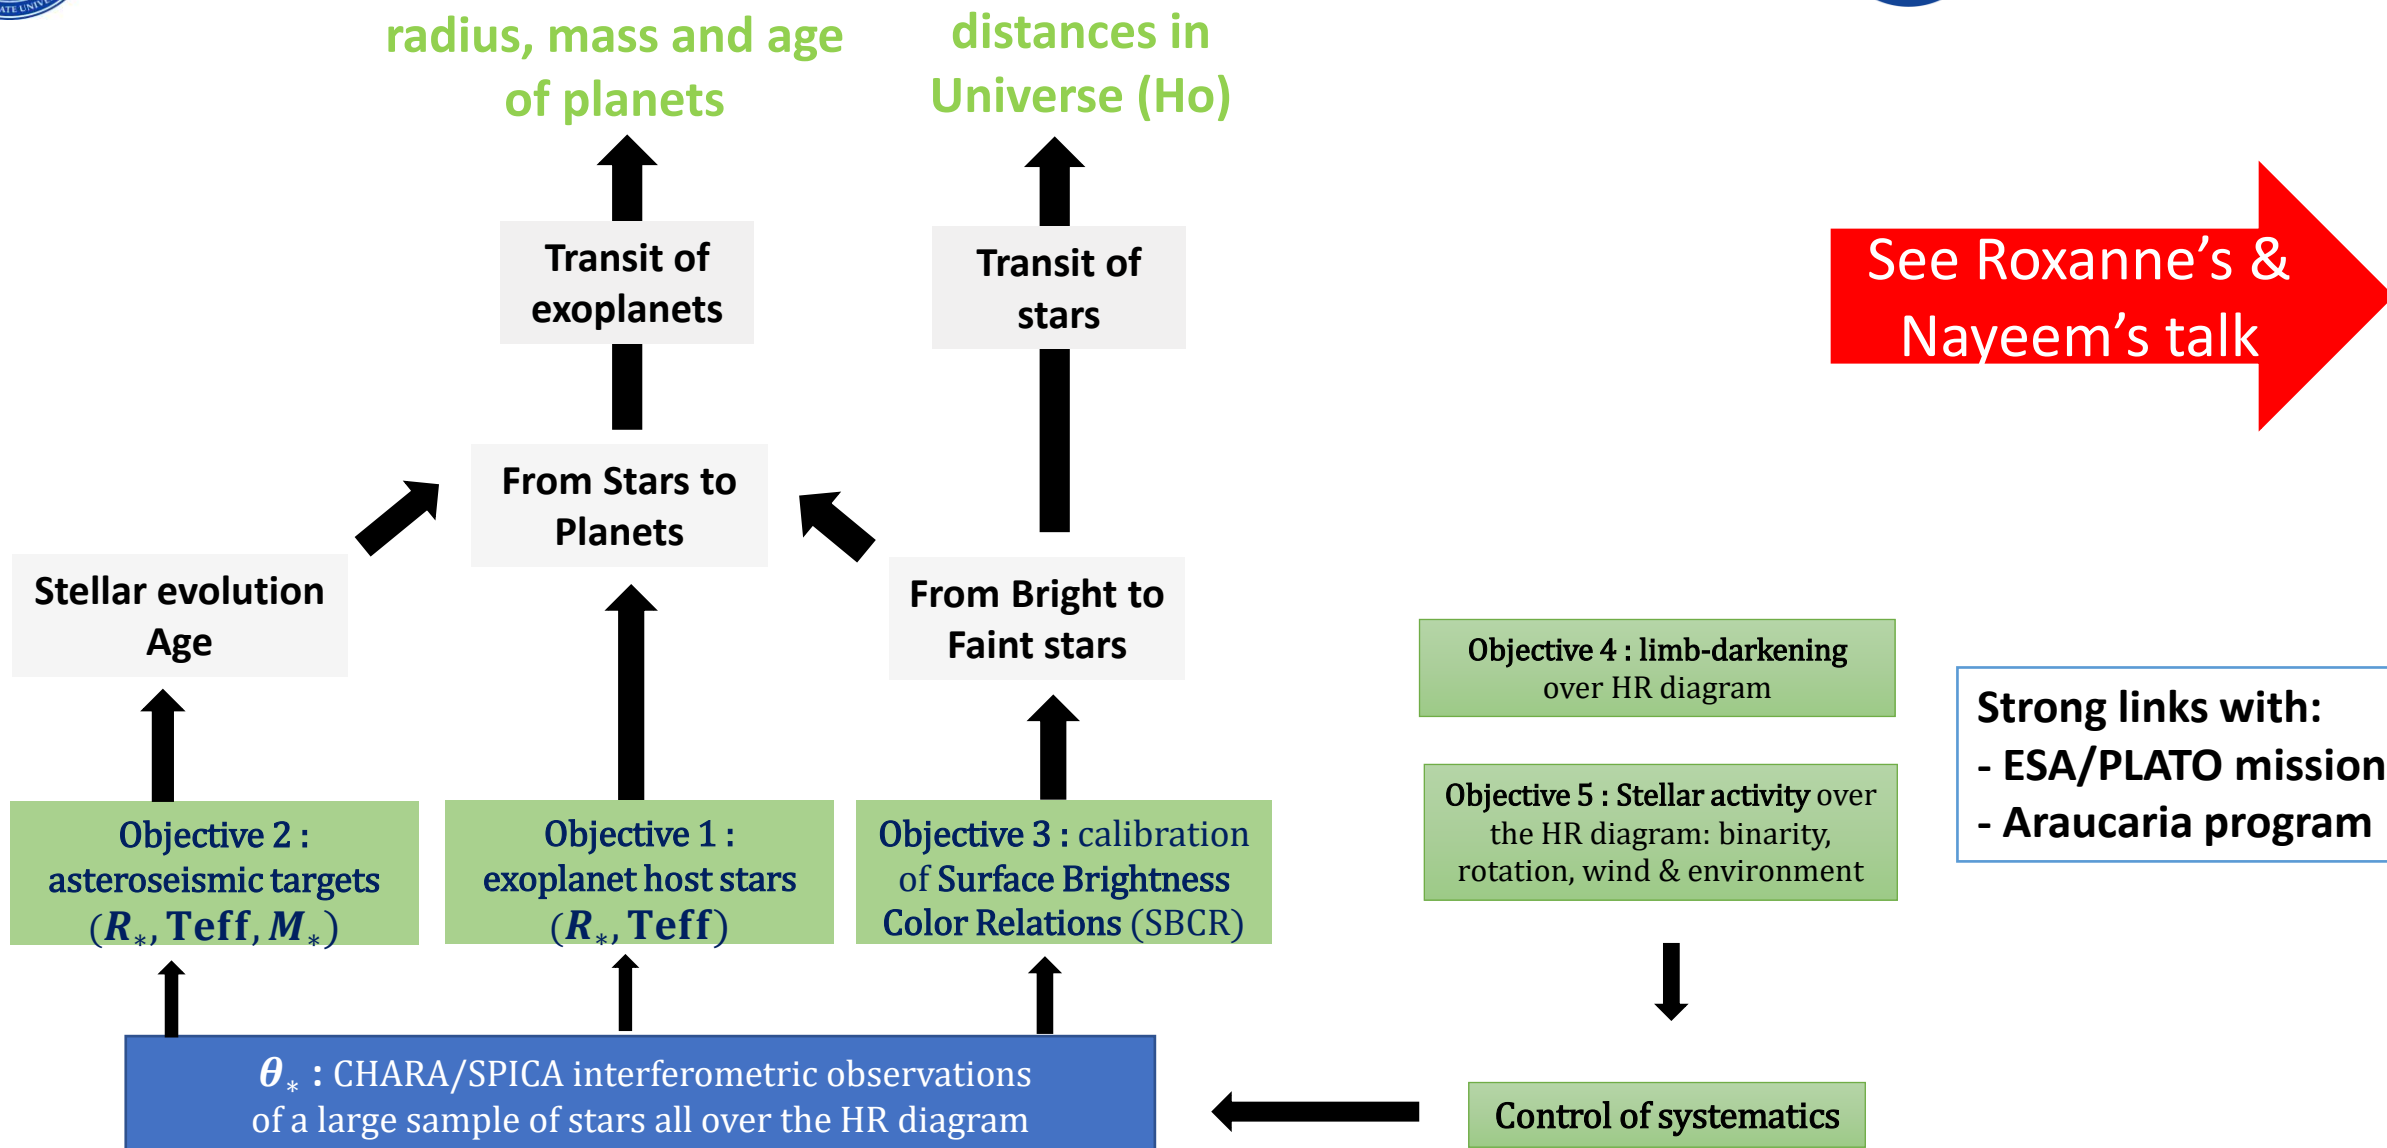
radius, mass and age of planets

distances in Universe (Ho)

Transit of exoplanets

Transit of stars

See Roxanne’s & Nayeem’s talk

From Stars to Planets

Stellar evolution Age

From Bright to Faint stars

Objective 4 : limb-darkening over HR diagram

Strong links with:
- ESA/PLATO mission
- Araucaria program

Objective 5 : Stellar activity over the HR diagram: binarity, rotation, wind & environment

Objective 2 : asteroseismic targets $(R_*, \mathrm{Teff}, M_*)$

Objective 1 : exoplanet host stars $(R_*, \mathrm{Teff})$

Objective 3 : calibration of Surface Brightness Color Relations (SBCR)

$\theta_*$ : CHARA/SPICA interferometric observations of a large sample of stars all over the HR diagram

Control of systematics